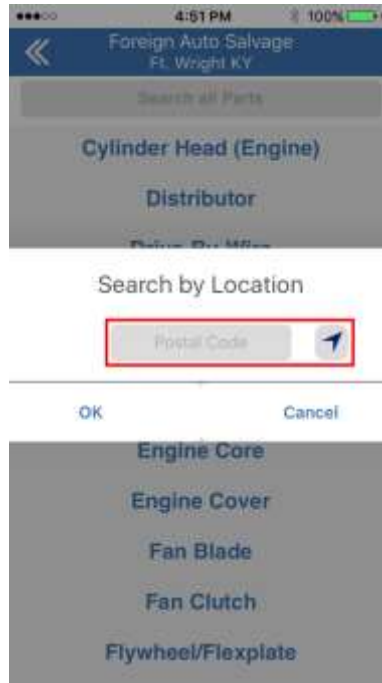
4:51 PM
100%

«
Foreign Auto Salvage
Ft. Wright KY

Search all Parts

Cylinder Head (Engine)

Distributor

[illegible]

Search by Location

Postal Code

OK
Cancel

Engine Core

Engine Cover

Fan Blade

Fan Clutch

Flywheel/Flexplate